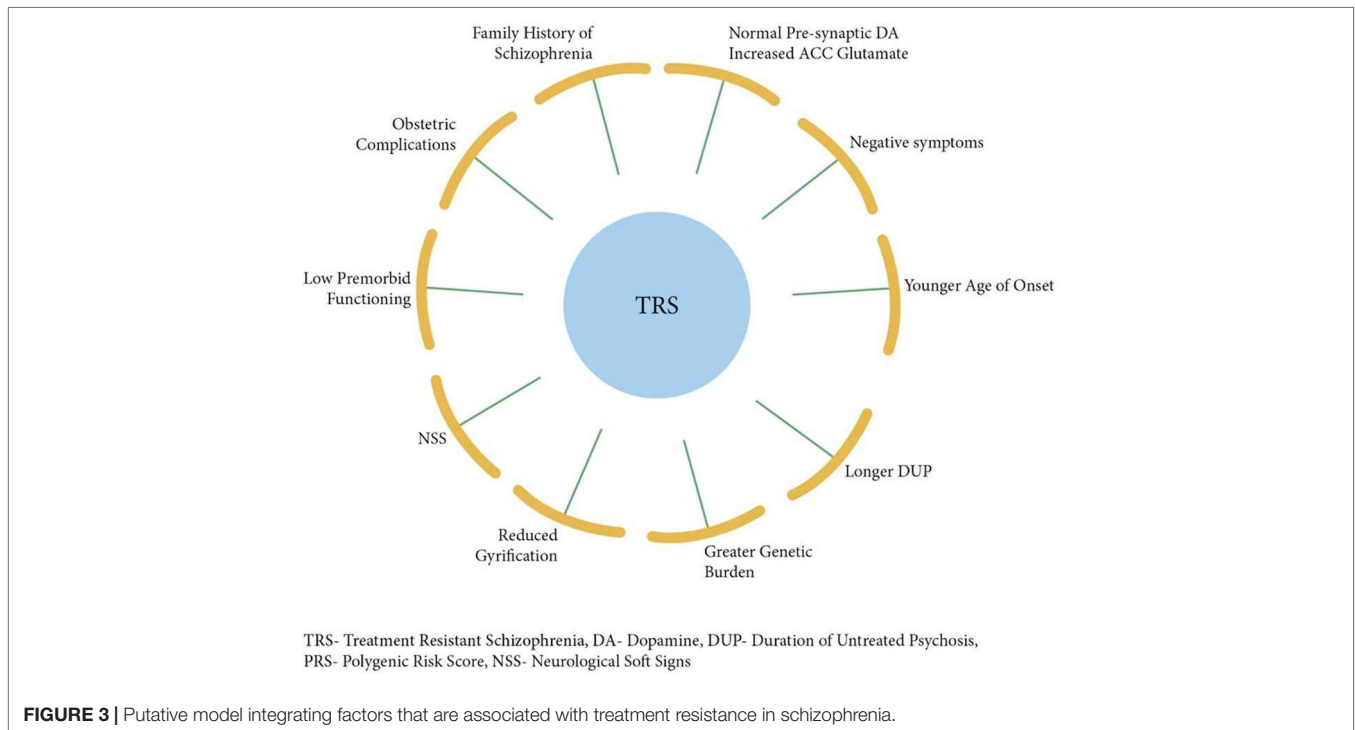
Family History of Schizophrenia

Normal Pre-synaptic DA
Increased ACC Glutamate

Obstetric Complications

Negative symptoms

Low Premorbid Functioning

TRS

Younger Age of Onset

NSS

Longer DUP

Reduced Gyrification

Greater Genetic Burden

TRS- Treatment Resistant Schizophrenia, DA- Dopamine, DUP- Duration of Untreated Psychosis, PRS- Polygenic Risk Score, NSS- Neurological Soft Signs

**FIGURE 3 |** Putative model integrating factors that are associated with treatment resistance in schizophrenia.